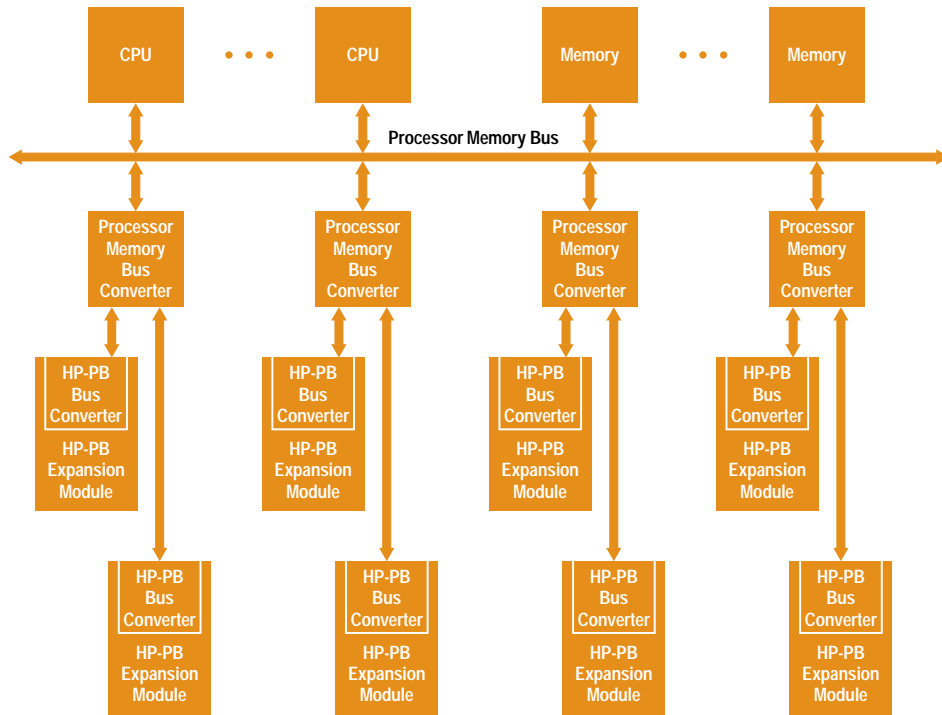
CPU
CPU
Memory
Memory

Processor Memory Bus

Processor Memory Bus Converter
Processor Memory Bus Converter
Processor Memory Bus Converter
Processor Memory Bus Converter

HP-PB Bus Converter
HP-PB Expansion Module

HP-PB Bus Converter
HP-PB Expansion Module

HP-PB Bus Converter
HP-PB Expansion Module

HP-PB Bus Converter
HP-PB Expansion Module

HP-PB Bus Converter
HP-PB Expansion Module

HP-PB Bus Converter
HP-PB Expansion Module

HP-PB Bus Converter
HP-PB Expansion Module

HP-PB Bus Converter
HP-PB Expansion Module